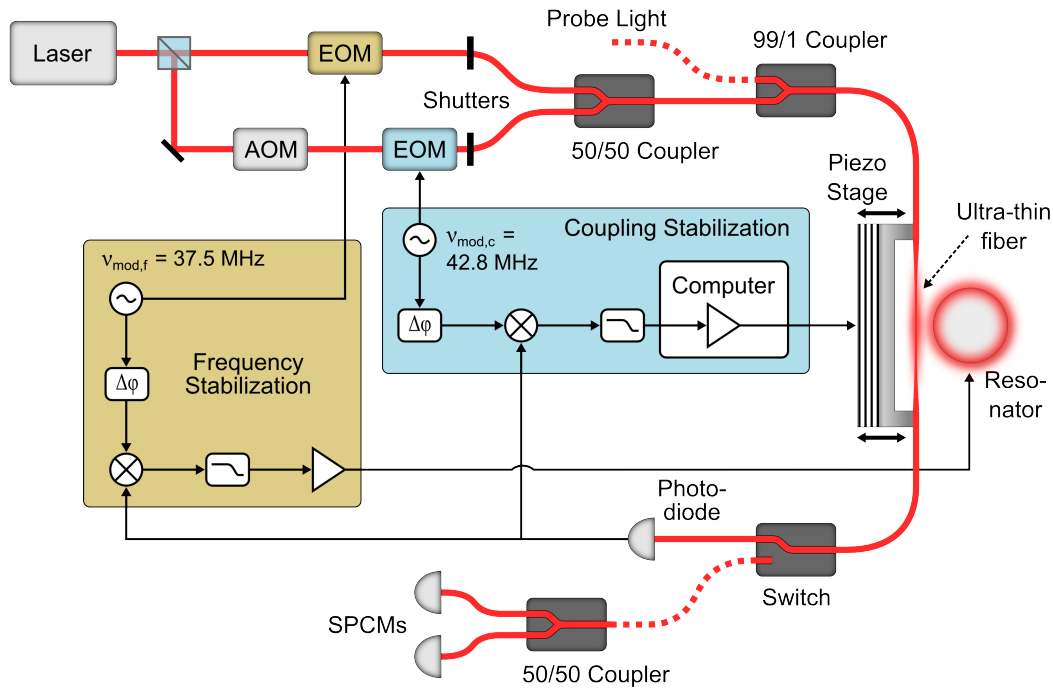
Laser

EOM

Probe Light

99/1 Coupler

Shutters

AOM

EOM

50/50 Coupler

Piezo Stage

Ultra-thin fiber

$\nu_{mod,f}$ = 37.5 MHz

$\nu_{mod,c}$ = 42.8 MHz

Coupling Stabilization

Computer

$\Delta\varphi$

$\Delta\varphi$

Frequency Stabilization

Resonator

Photodiode

Switch

SPCMs

50/50 Coupler